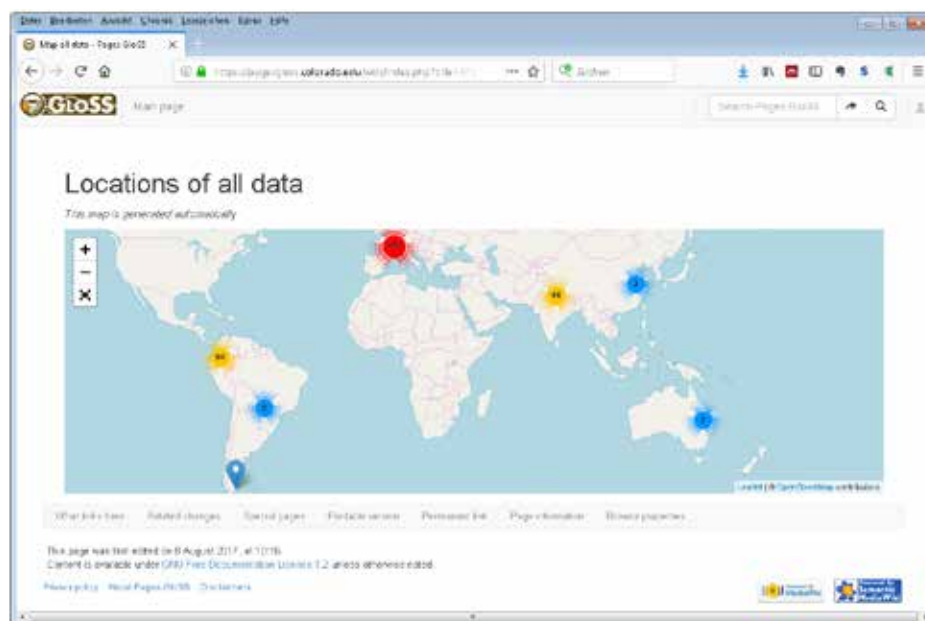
Datei Bearbeiten Ansicht Chronik Lesezeichen Extras Hilfe

Map of all data - Pages GloSS

https://pages.gloss.colorado.edu/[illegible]

Suchen

GloSS Main page

Search Pages GloSS

Locations of all data

This map is generated automatically

+
−

Leaflet | © OpenStreetMap contributors

What links here Related changes Special pages Printable version Permanent link Page information Browse properties

This page was last edited on 8 August 2017, at 10:16.

Content is available under GNU Free Documentation License 1.2 unless otherwise noted.

Privacy policy About Pages GloSS Disclaimers

Powered by MediaWiki Powered by Semantic MediaWiki